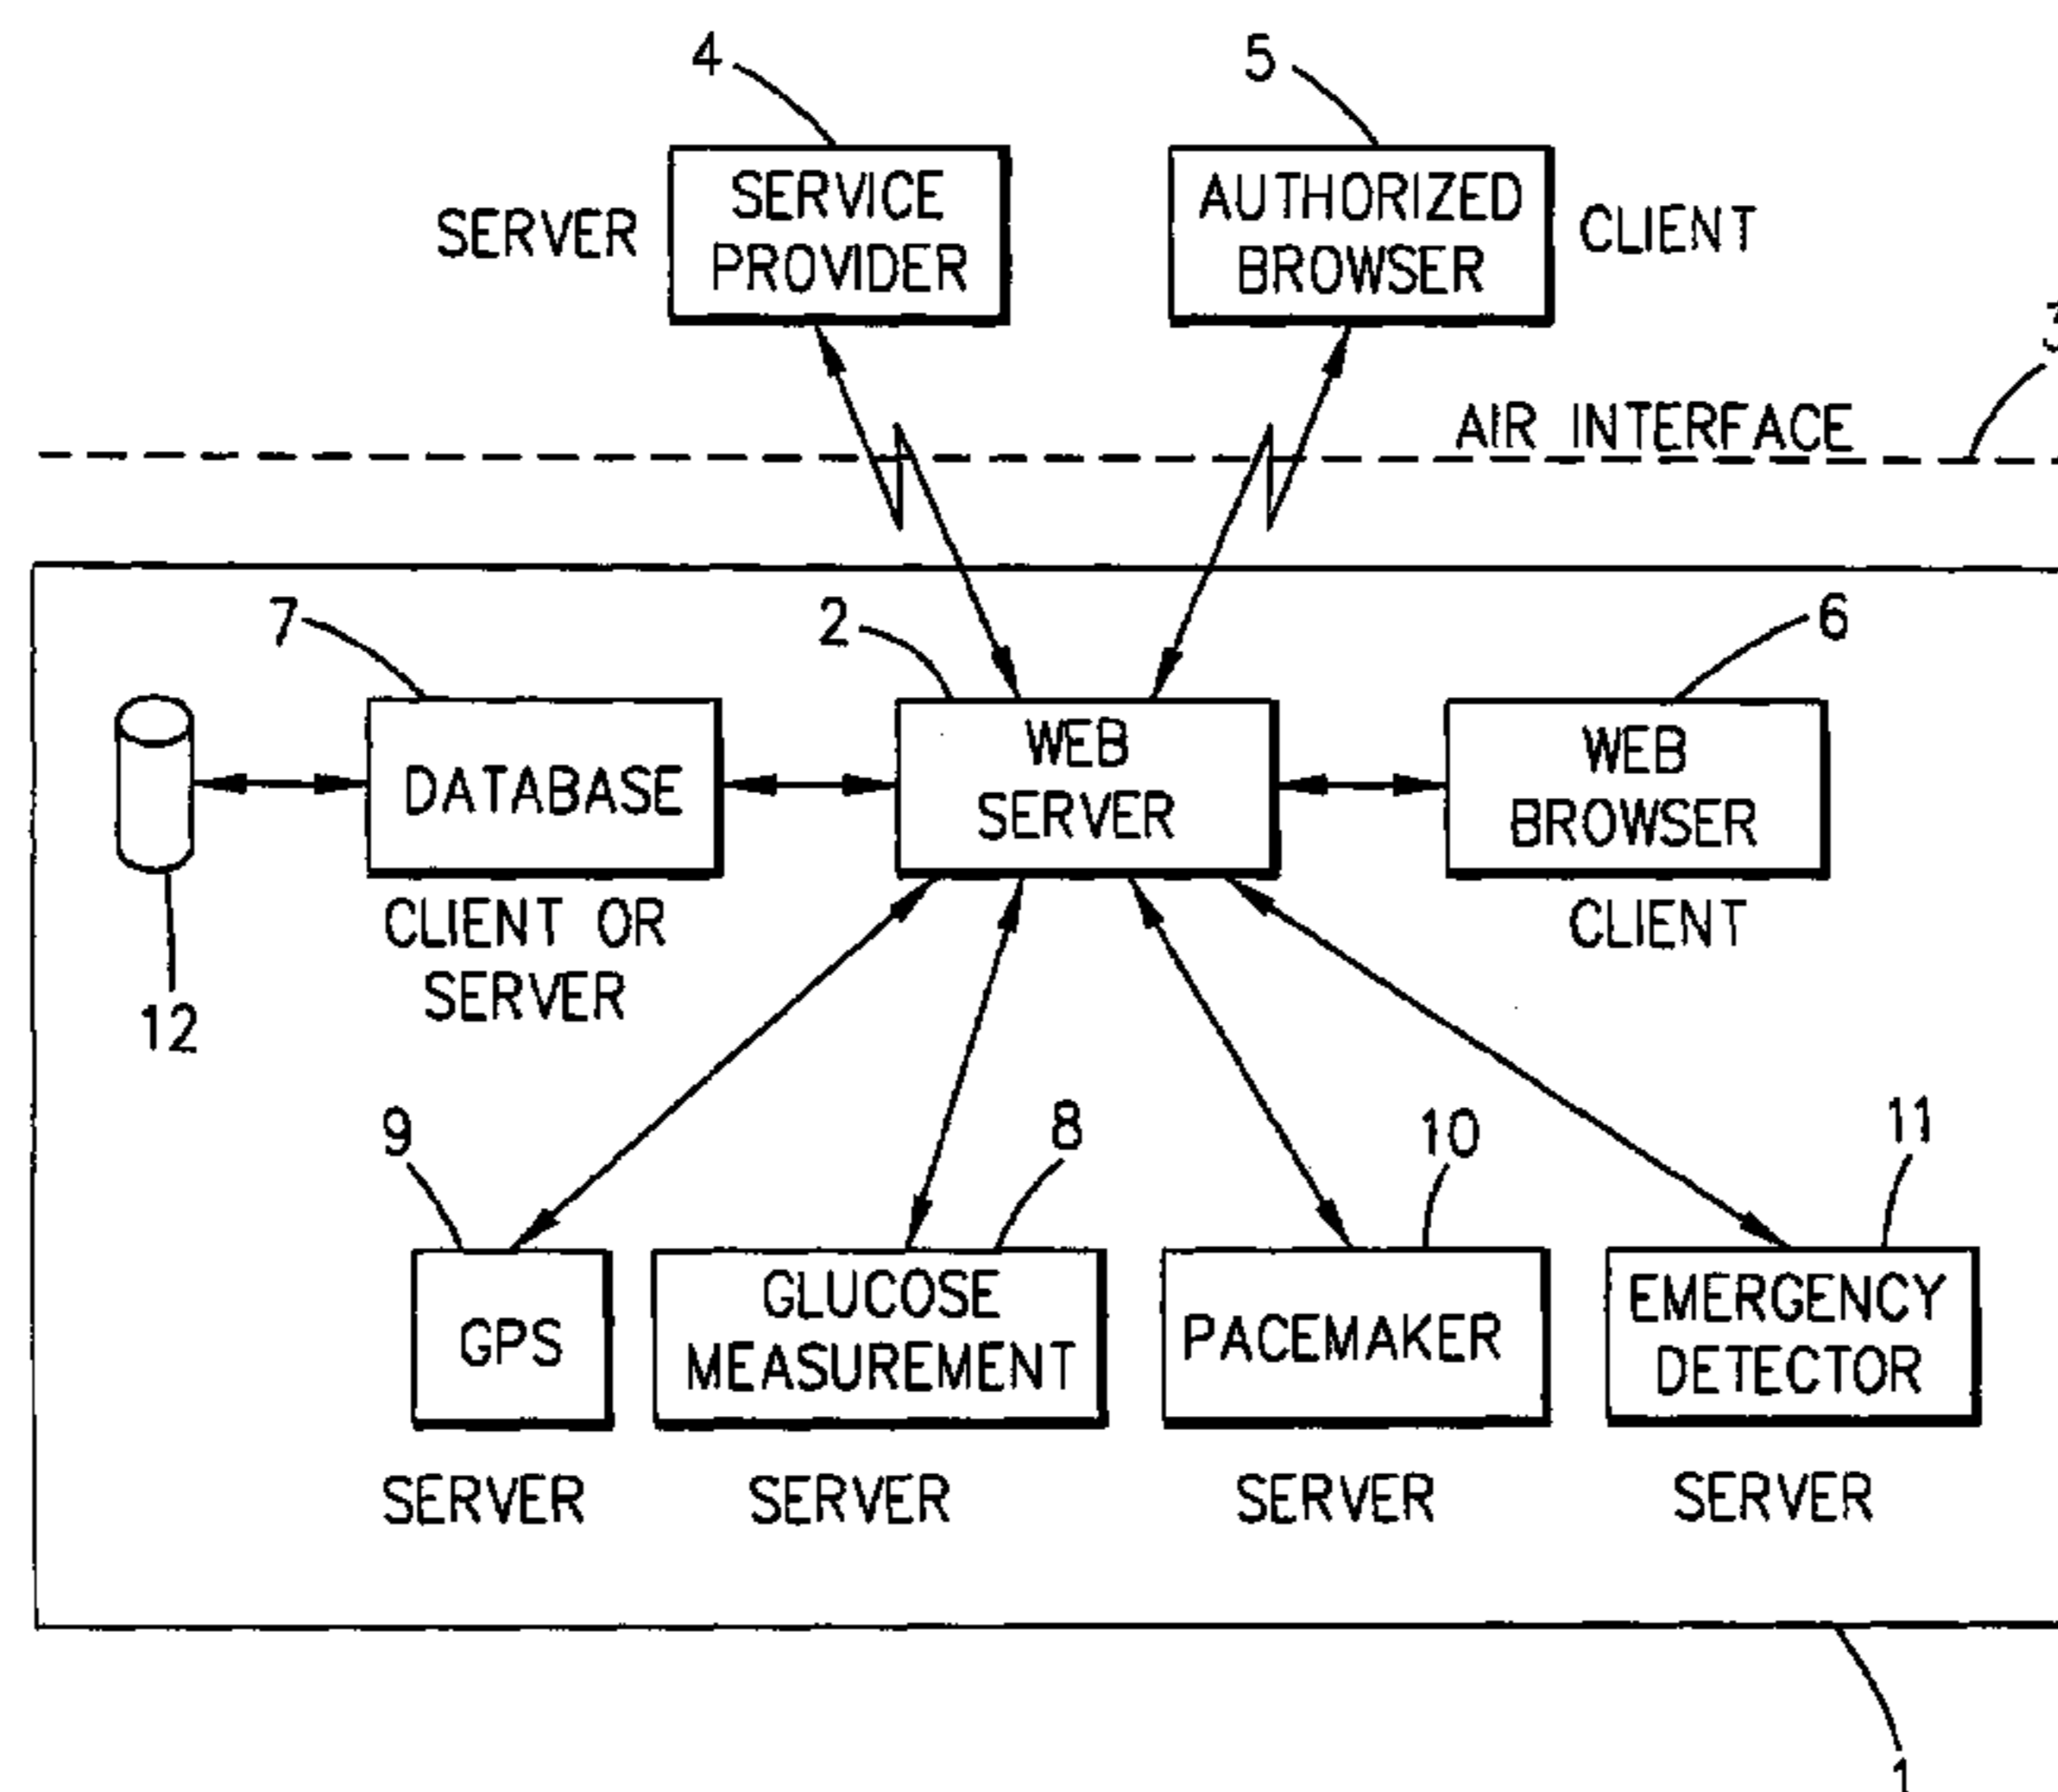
4

5

SERVER

SERVICE PROVIDER

AUTHORIZED BROWSER

CLIENT

3

AIR INTERFACE

7

2

6

DATABASE

WEB SERVER

WEB BROWSER

CLIENT OR SERVER

CLIENT

12

9

8

10

11

GPS

GLUCOSE MEASUREMENT

PACEMAKER

EMERGENCY DETECTOR

SERVER

SERVER

SERVER

SERVER

1